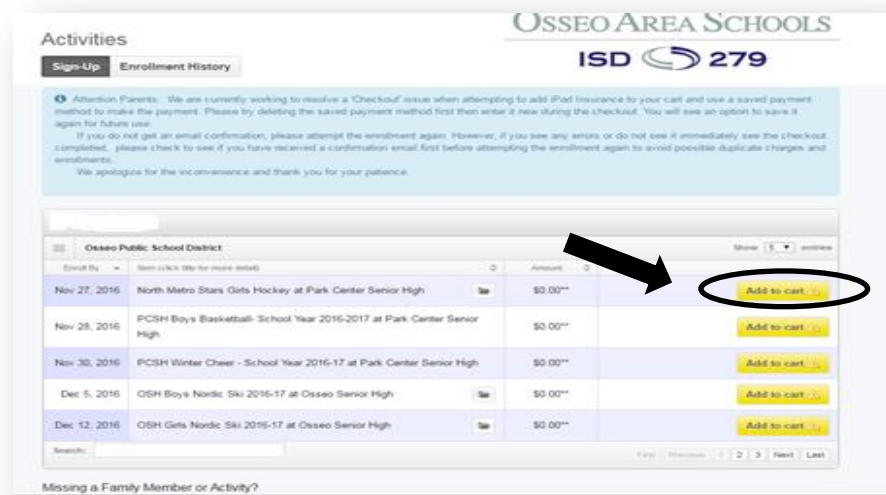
Activities

OSSEO AREA SCHOOLS

ISD 279

Sign-Up | Enrollment History

Attention Parents: We are currently working to resolve a 'Checkout' issue when attempting to add iPad Insurance to your cart and use a saved payment method to make the payment. Please try deleting the saved payment method first then enter it new during the checkout. You will see an option to save it again for future use.

If you do not get an email confirmation, please attempt the enrollment again. However, if you see any errors or do not see it immediately see the checkout completed, please check to see if you have received a confirmation email first before attempting the enrollment again to avoid possible duplicate charges and enrollments.

We apologize for the inconvenience and thank you for your patience.

Osseo Public School District

Show 5 entries

| Enroll By | Item (click title for more detail) | Amount | |
|---|---|---|---|
| Nov 27, 2016 | North Metro Stars Girls Hockey at Park Center Senior High | $0.00** | Add to cart |
| Nov 28, 2016 | PCSH Boys Basketball- School Year 2016-2017 at Park Center Senior High | $0.00** | Add to cart |
| Nov 30, 2016 | PCSH Winter Cheer - School Year 2016-17 at Park Center Senior High | $0.00** | Add to cart |
| Dec 5, 2016 | OSH Boys Nordic Ski 2016-17 at Osseo Senior High | $0.00** | Add to cart |
| Dec 12, 2016 | OSH Girls Nordic Ski 2016-17 at Osseo Senior High | $0.00** | Add to cart |

Search:

First Previous 1 2 3 Next Last

Missing a Family Member or Activity?